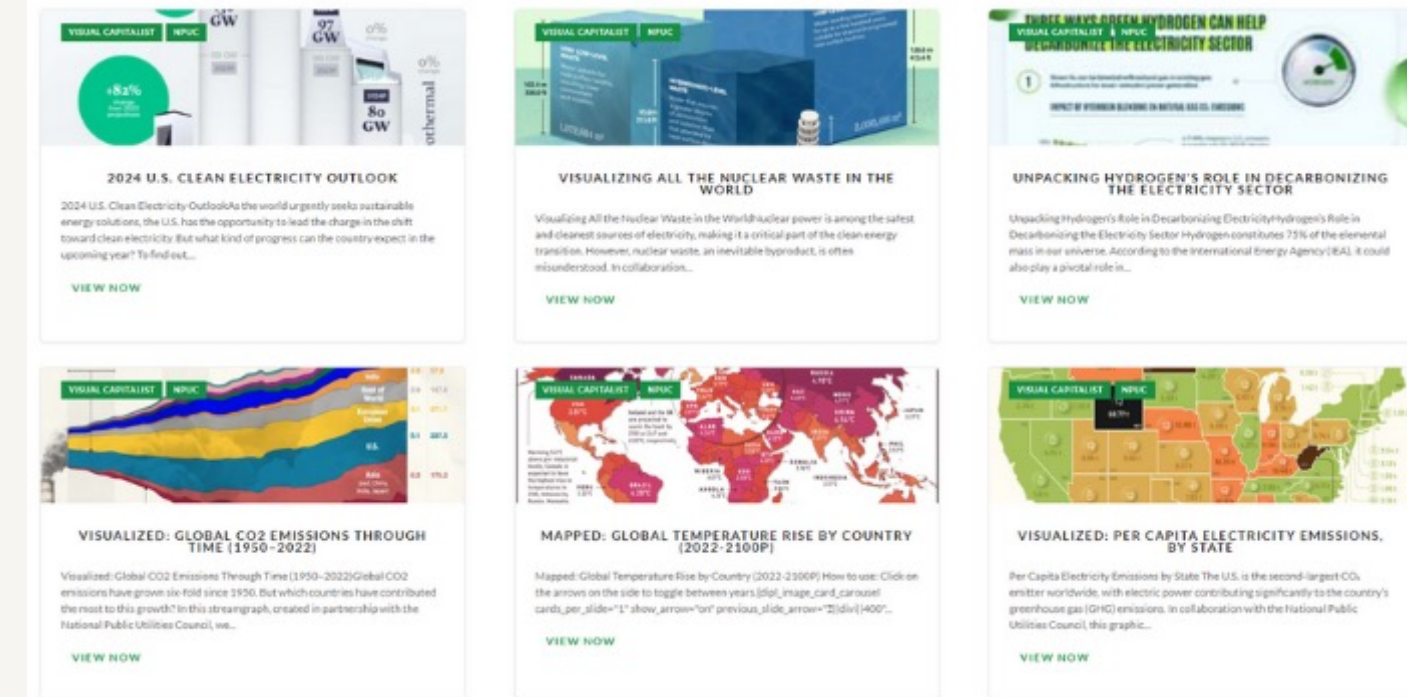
VISUAL CAPITALIST NPUC

+82%

97 GW

80 GW

0%

othermal

2024 U.S. CLEAN ELECTRICITY OUTLOOK

2024 U.S. Clean Electricity OutlookAs the world urgently seeks sustainable energy solutions, the U.S. has the opportunity to lead the charge in the shift toward clean electricity. But what kind of progress can the country expect in the upcoming year? To find out,...

VIEW NOW

VISUAL CAPITALIST NPUC

VISUALIZING ALL THE NUCLEAR WASTE IN THE WORLD

Visualizing All the Nuclear Waste in the WorldNuclear power is among the safest and cleanest sources of electricity, making it a critical part of the clean energy transition. However, nuclear waste, an inevitable byproduct, is often misunderstood. In collaboration...

VIEW NOW

THREE WAYS GREEN HYDROGEN CAN HELP DECARBONIZE THE ELECTRICITY SECTOR

VISUAL CAPITALIST NPUC

IMPACT OF HYDROGEN BLENDING ON NATURAL GAS $CO_2$ EMISSIONS

UNPACKING HYDROGEN'S ROLE IN DECARBONIZING THE ELECTRICITY SECTOR

Unpacking Hydrogen's Role in Decarbonizing ElectricityHydrogen's Role in Decarbonizing the Electricity Sector Hydrogen constitutes 75% of the elemental mass in our universe. According to the International Energy Agency (IEA), it could also play a pivotal role in...

VIEW NOW

VISUAL CAPITALIST NPUC

Rest of World

European Union

U.S.

Asia

VISUALIZED: GLOBAL CO2 EMISSIONS THROUGH TIME (1950–2022)

Visualized: Global CO2 Emissions Through Time (1950–2022)Global CO2 emissions have grown six-fold since 1950. But which countries have contributed the most to this growth? In this streamgraph, created in partnership with the National Public Utilities Council, we...

VIEW NOW

VISUAL CAPITALIST NPUC

MAPPED: GLOBAL TEMPERATURE RISE BY COUNTRY (2022-2100P)

Mapped: Global Temperature Rise by Country (2022-2100P) How to use: Click on the arrows on the side to toggle between years.[dipl_image_card_carousel cards_per_slide="1" show_arrow="on" previous_slide_arrow="3"][divi][400"...

VIEW NOW

VISUAL CAPITALIST NPUC

VISUALIZED: PER CAPITA ELECTRICITY EMISSIONS, BY STATE

Per Capita Electricity Emissions by State The U.S. is the second-largest $CO_2$ emitter worldwide, with electric power contributing significantly to the country's greenhouse gas (GHG) emissions. In collaboration with the National Public Utilities Council, this graphic...

VIEW NOW